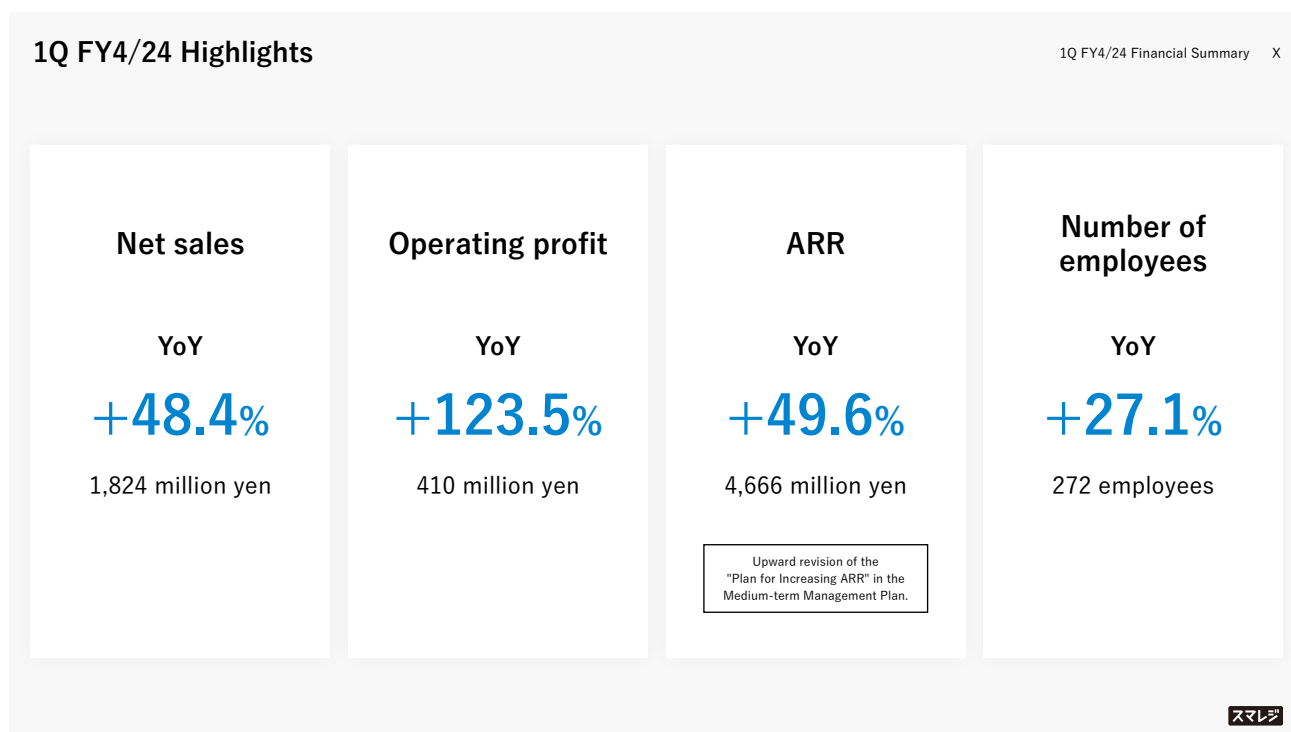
1Q FY4/24 Highlights

1Q FY4/24 Financial Summary X

Net sales

YoY

+48.4%

1,824 million yen

Operating profit

YoY

+123.5%

410 million yen

ARR

YoY

+49.6%

4,666 million yen

Upward revision of the "Plan for Increasing ARR" in the Medium-term Management Plan.

Number of employees

YoY

+27.1%

272 employees

スマレジ